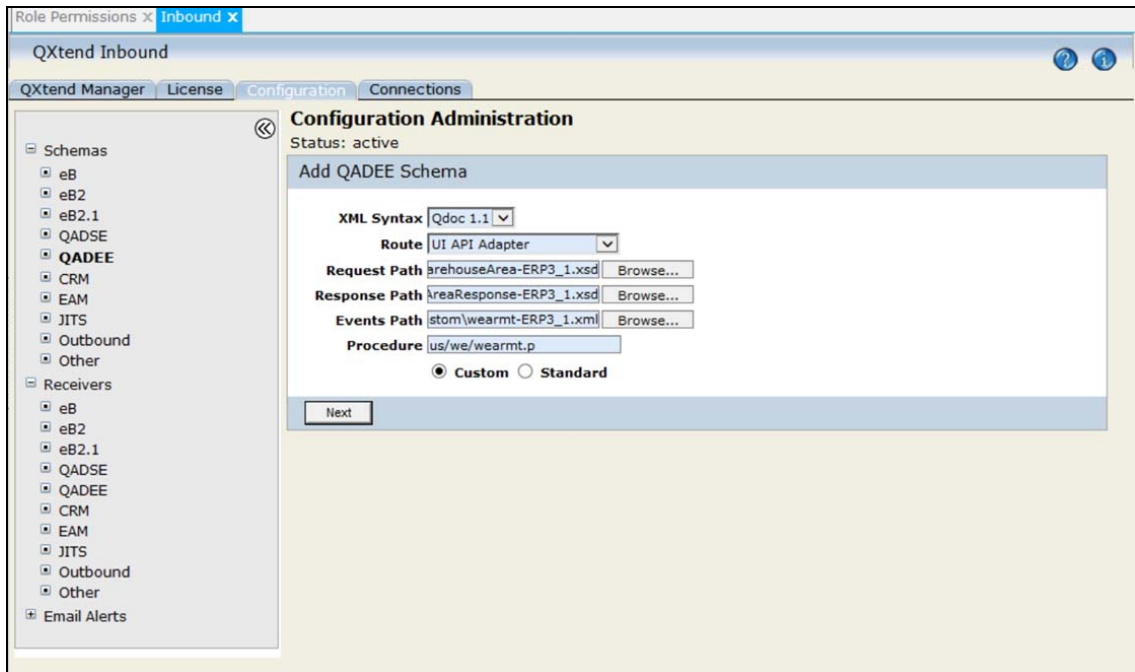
Role Permissions X Inbound X

QXtend Inbound

QXtend Manager License Configuration Connections

Schemas
eB
eB2
eB2.1
QADSE
QADEE
CRM
EAM
JITS
Outbound
Other
Receivers
eB
eB2
eB2.1
QADSE
QADEE
CRM
EAM
JITS
Outbound
Other
Email Alerts

Configuration Administration
Status: active

Add QADEE Schema

XML Syntax Qdoc 1.1
Route UI API Adapter
Request Path arehouseArea-ERP3_1.xsd Browse...
Response Path AreaResponse-ERP3_1.xsd Browse...
Events Path stom\wearmt-ERP3_1.xml Browse...
Procedure us/we/wearmt.p
Custom Standard

Next